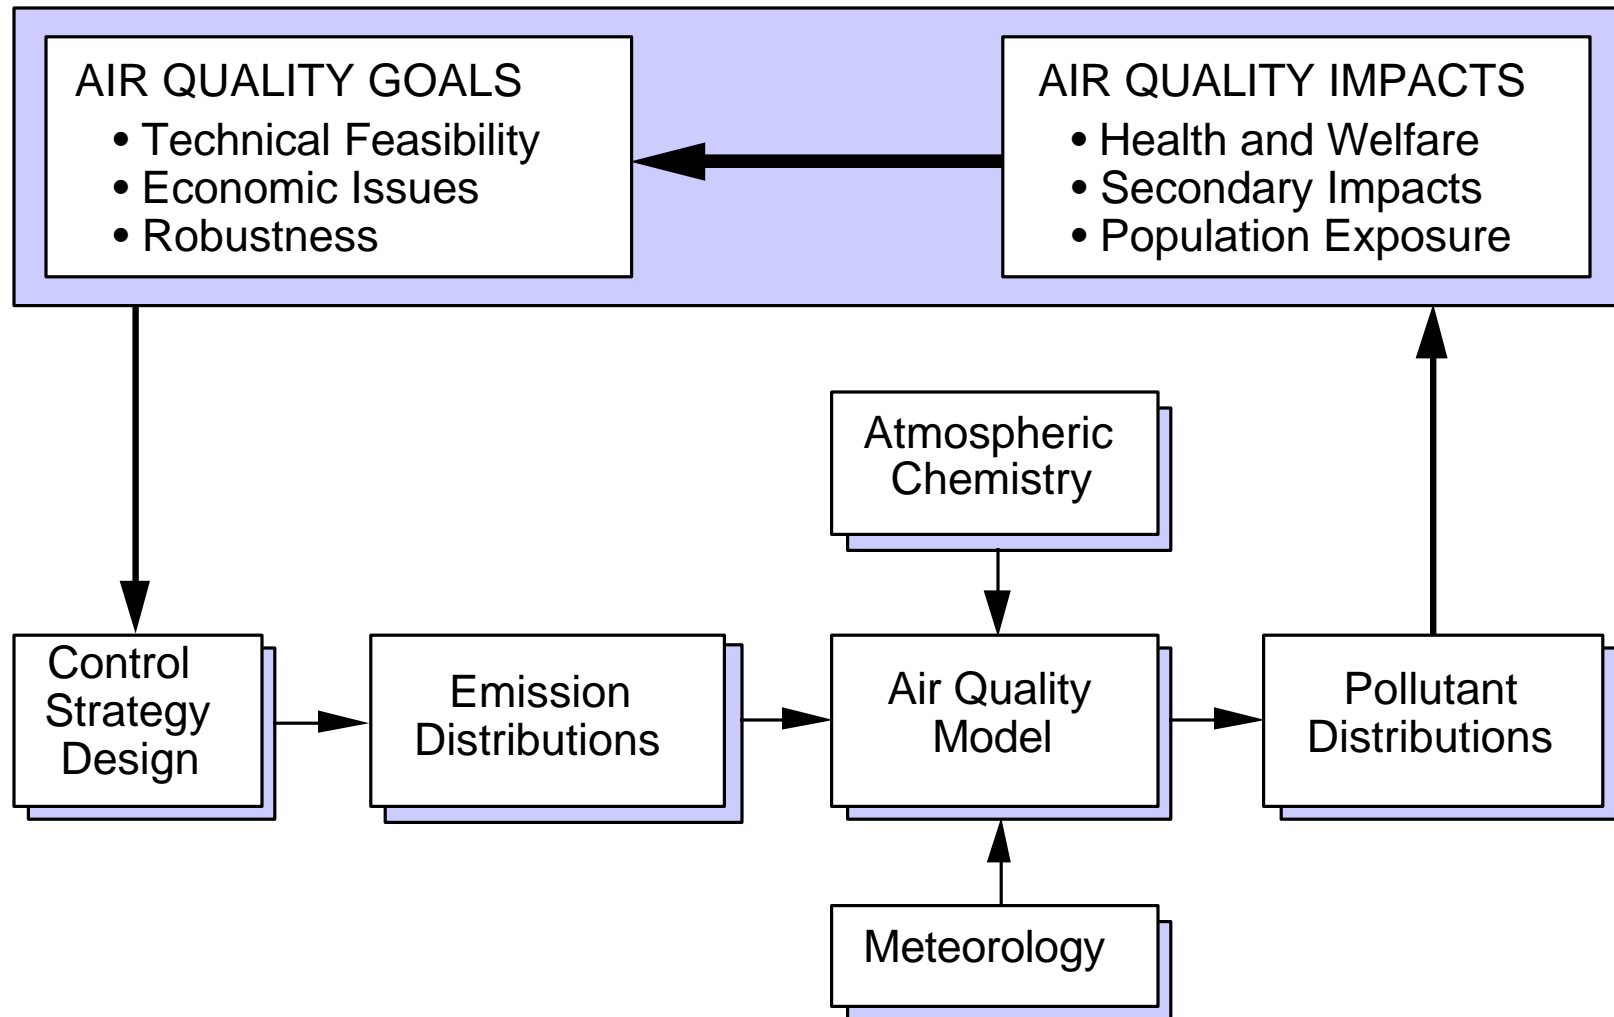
AIR QUALITY GOALS
• Technical Feasibility
• Economic Issues
• Robustness

AIR QUALITY IMPACTS
• Health and Welfare
• Secondary Impacts
• Population Exposure

Atmospheric Chemistry

Control Strategy Design

Emission Distributions

Air Quality Model

Pollutant Distributions

Meteorology